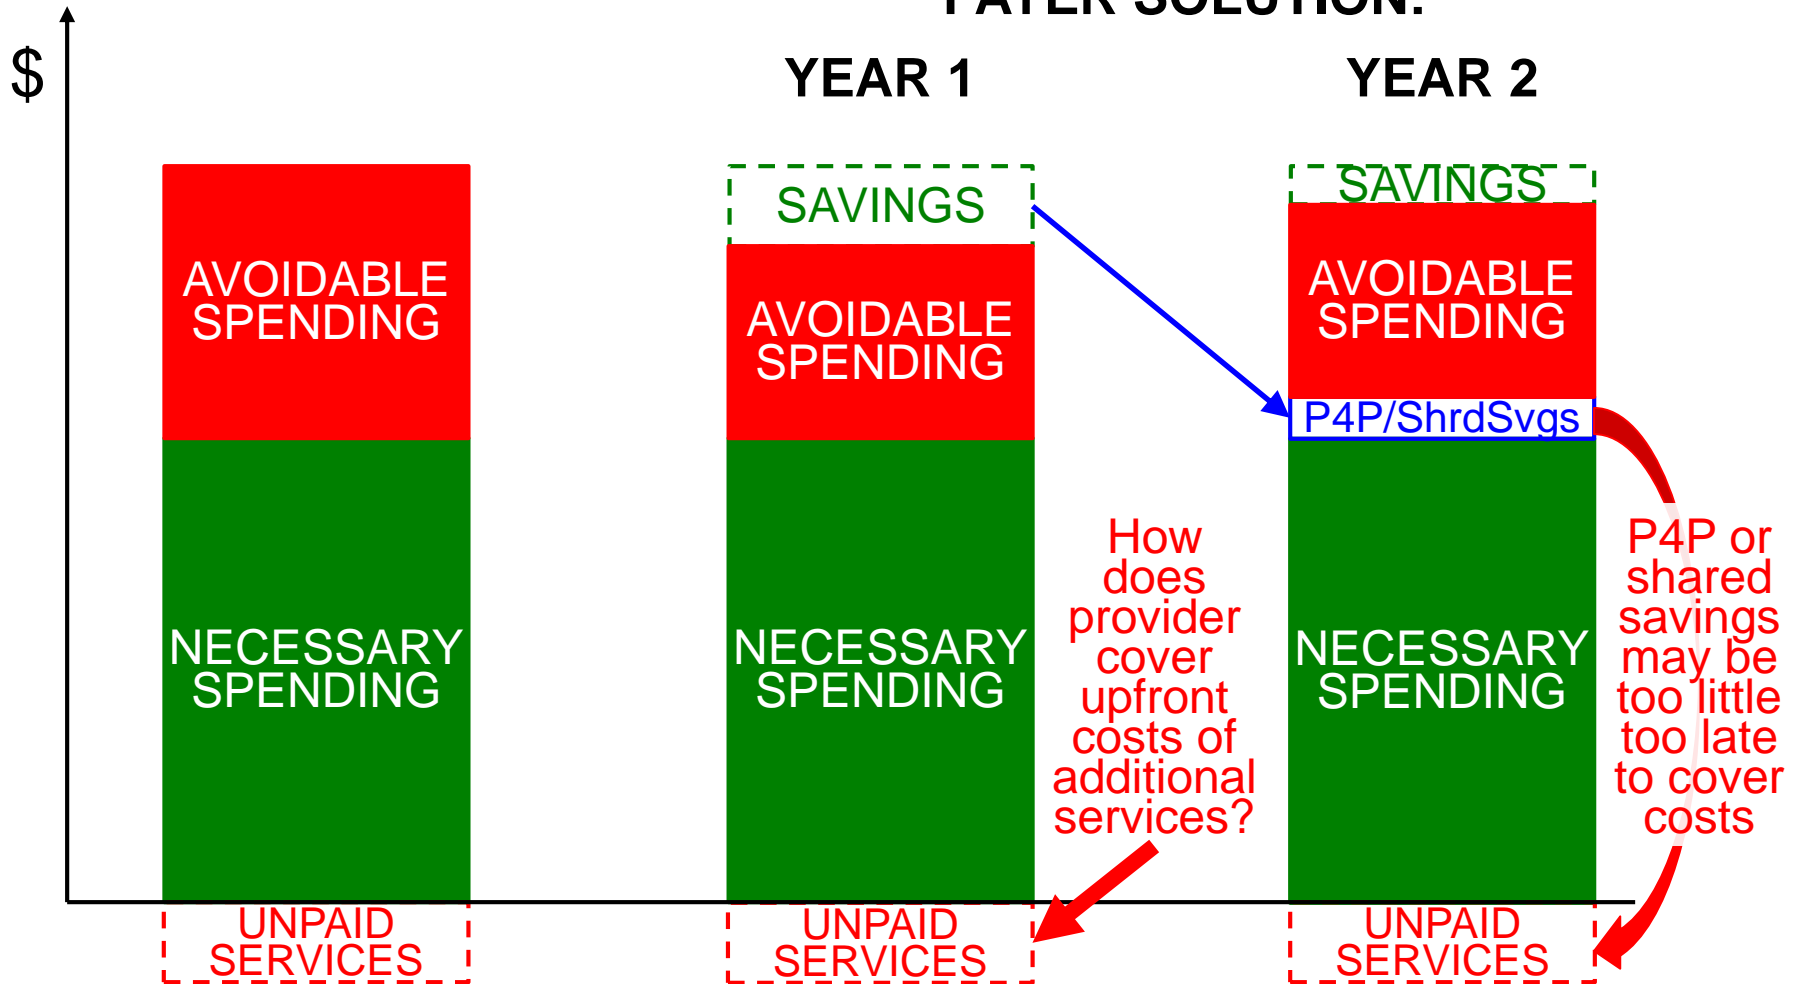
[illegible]

$

YEAR 1

YEAR 2

AVOIDABLE SPENDING

NECESSARY SPENDING

UNPAID SERVICES

SAVINGS

AVOIDABLE SPENDING

NECESSARY SPENDING

UNPAID SERVICES

How does provider cover upfront costs of additional services?

SAVINGS

AVOIDABLE SPENDING

P4P/ShrdSvgs

NECESSARY SPENDING

UNPAID SERVICES

P4P or shared savings may be too little too late to cover costs